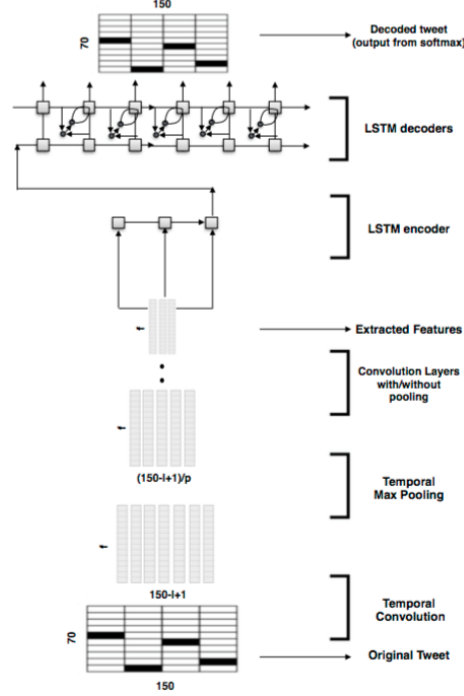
150
70
Decoded tweet (output from softmax)
LSTM decoders
LSTM encoder
f
Extracted Features
Convolution Layers with/without pooling
f
(150-l+1)/p
Temporal Max Pooling
f
150-l+1
Temporal Convolution
70
Original Tweet
150